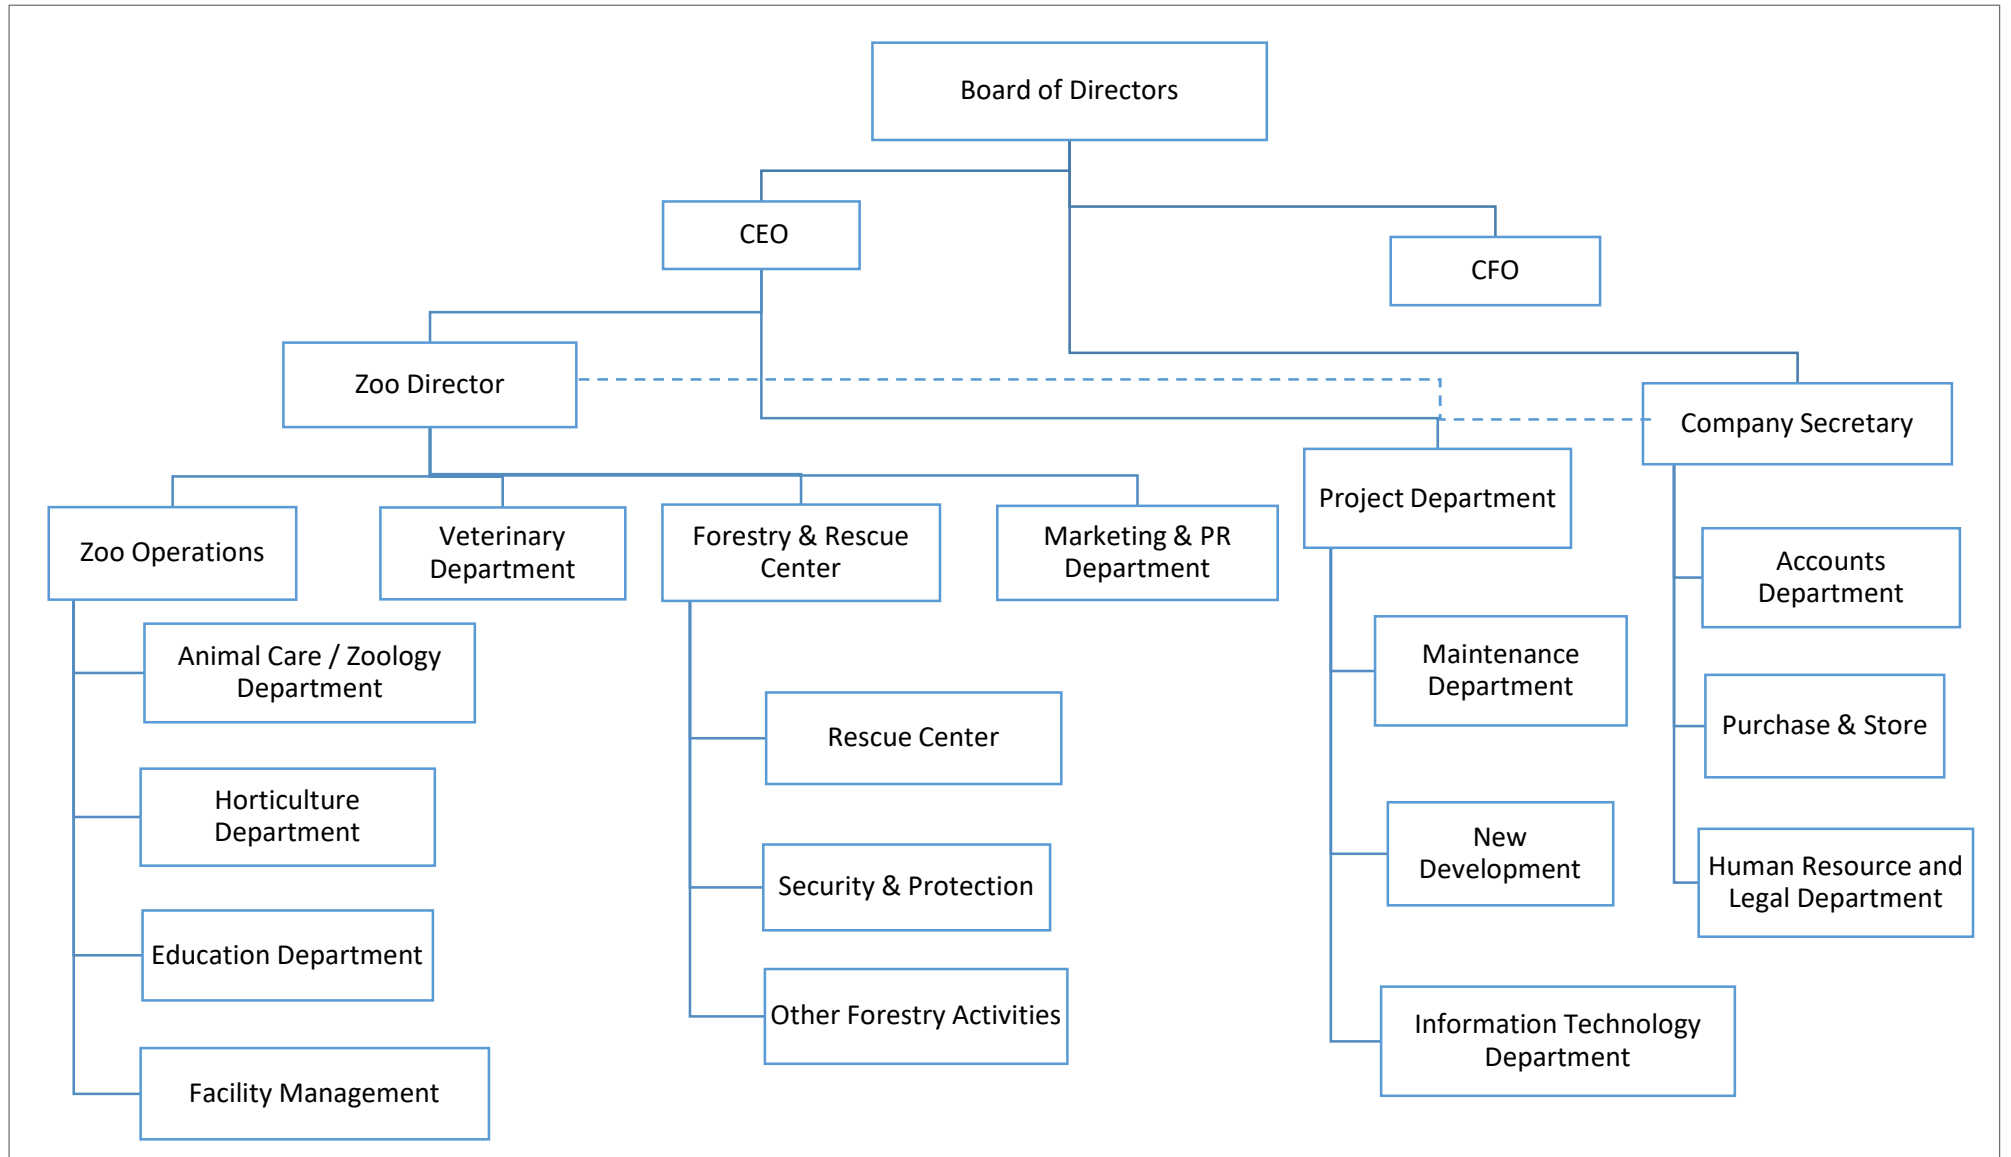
Board of Directors

CEO

CFO

Zoo Director

Company Secretary

Project Department

Zoo Operations

Veterinary Department

Forestry & Rescue Center

Marketing & PR Department

Accounts Department

Animal Care / Zoology Department

Maintenance Department

Purchase & Store

Rescue Center

Horticulture Department

New Development

Human Resource and Legal Department

Security & Protection

Education Department

Other Forestry Activities

Information Technology Department

Facility Management